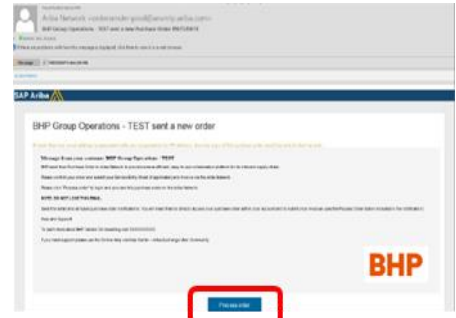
Ariba Network <ordersender-prod@ansmtp.ariba.com>

SAP Ariba

BHP Group Operations - TEST sent a new order

Message from your customer BHP Group Operations - TEST

NOTE: DO NOT LOSE THIS EMAIL.

BHP

Process order